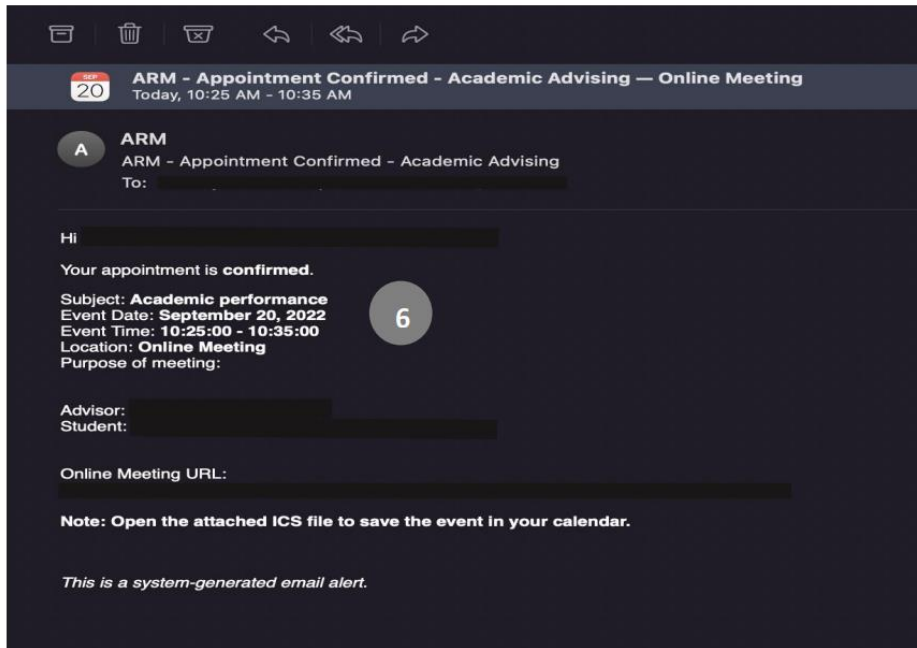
SEP
20

ARM - Appointment Confirmed - Academic Advising — Online Meeting
Today, 10:25 AM - 10:35 AM

A

ARM
ARM - Appointment Confirmed - Academic Advising
To:

Hi

Your appointment is **confirmed**.

Subject: **Academic performance**
Event Date: **September 20, 2022**
Event Time: **10:25:00 - 10:35:00**
Location: **Online Meeting**
Purpose of meeting:

6

Advisor:
Student:

Online Meeting URL:

**Note: Open the attached ICS file to save the event in your calendar.**

*This is a system-generated email alert.*